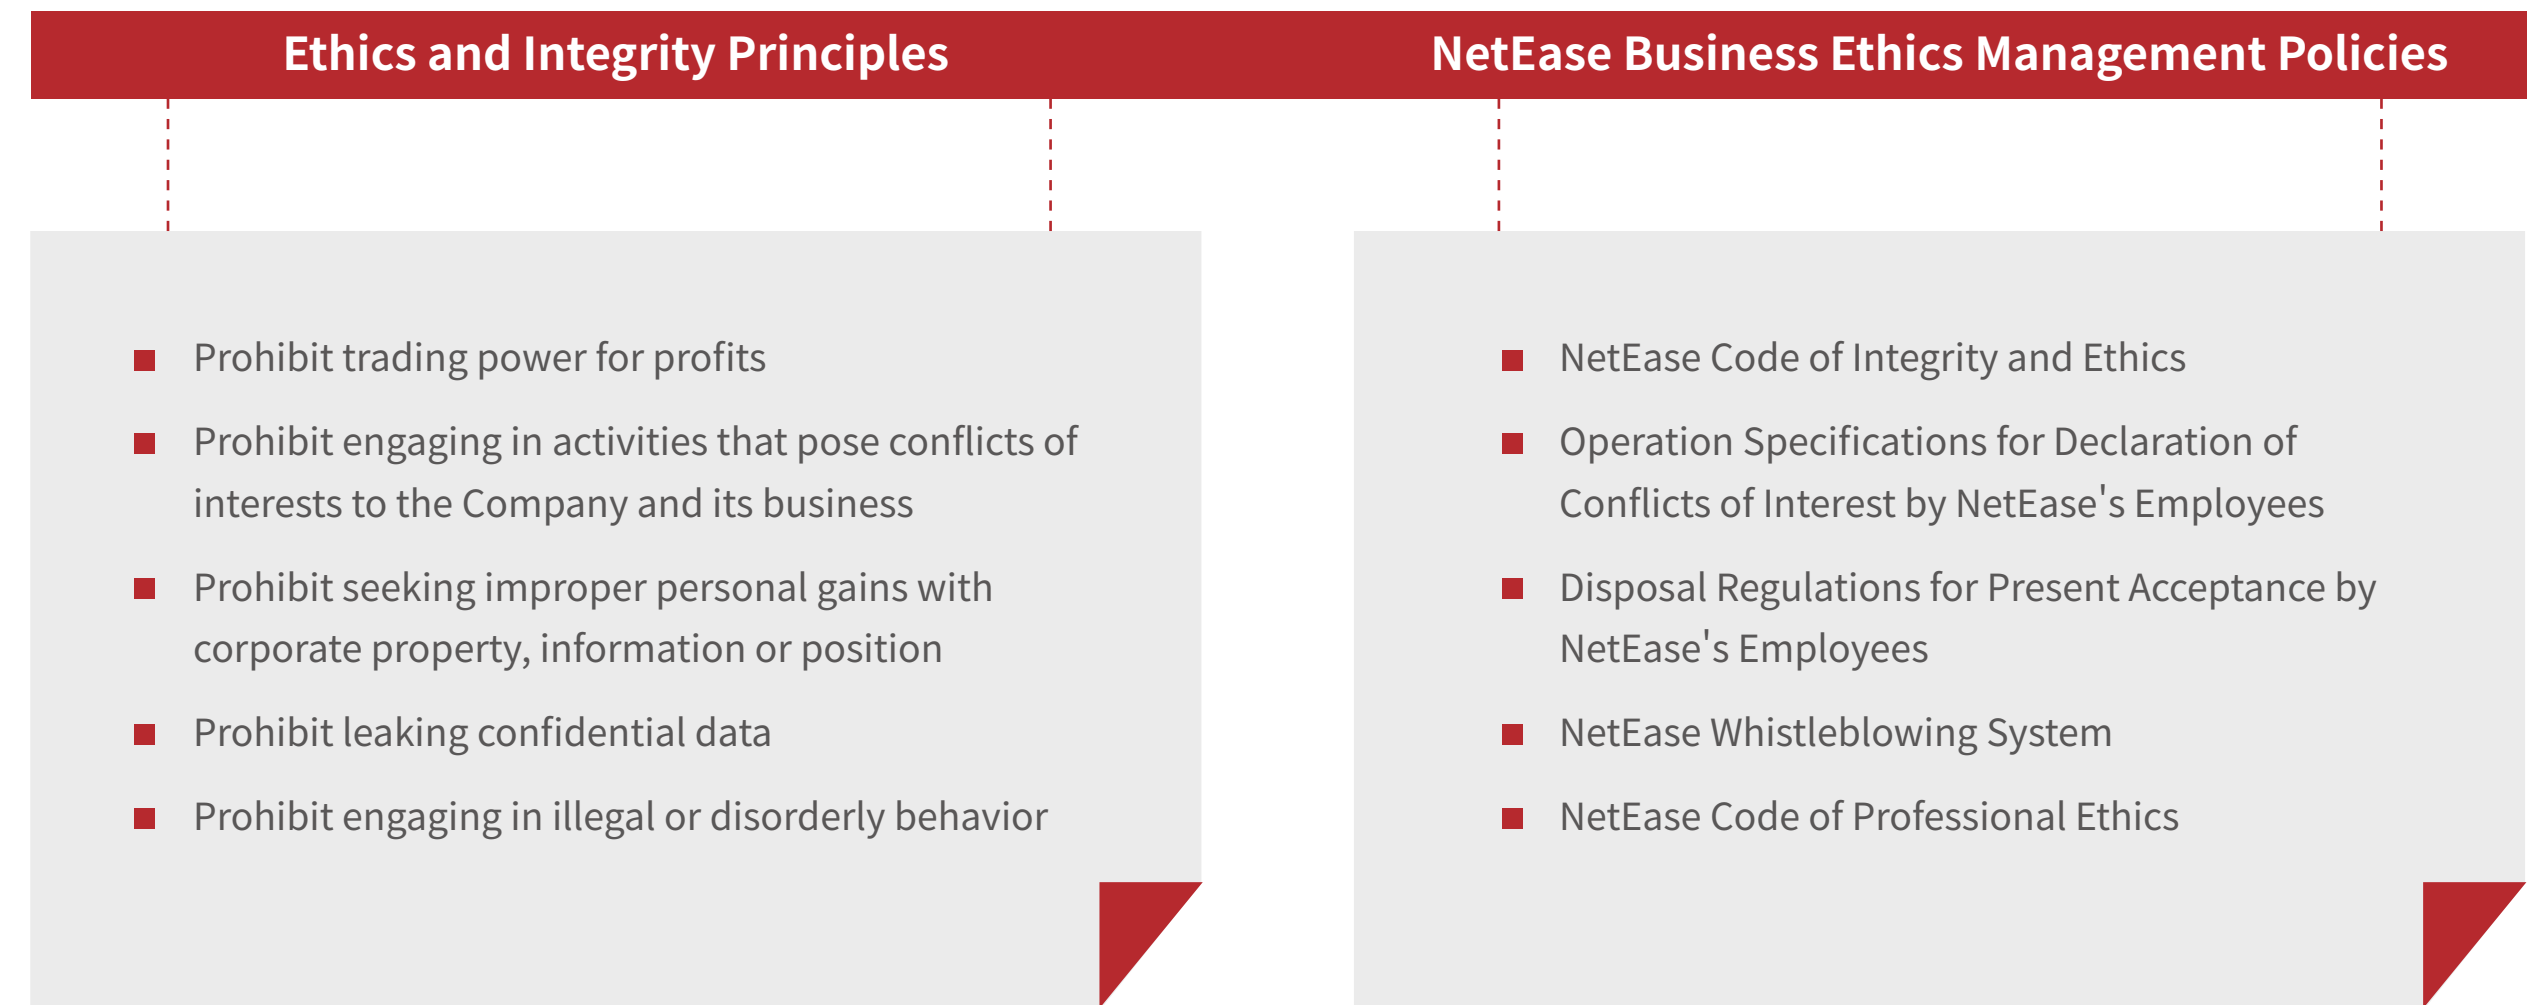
Ethics and Integrity Principles

■ Prohibit trading power for profits
■ Prohibit engaging in activities that pose conflicts of interests to the Company and its business
■ Prohibit seeking improper personal gains with corporate property, information or position
■ Prohibit leaking confidential data
■ Prohibit engaging in illegal or disorderly behavior

NetEase Business Ethics Management Policies

■ NetEase Code of Integrity and Ethics
■ Operation Specifications for Declaration of Conflicts of Interest by NetEase's Employees
■ Disposal Regulations for Present Acceptance by NetEase's Employees
■ NetEase Whistleblowing System
■ NetEase Code of Professional Ethics